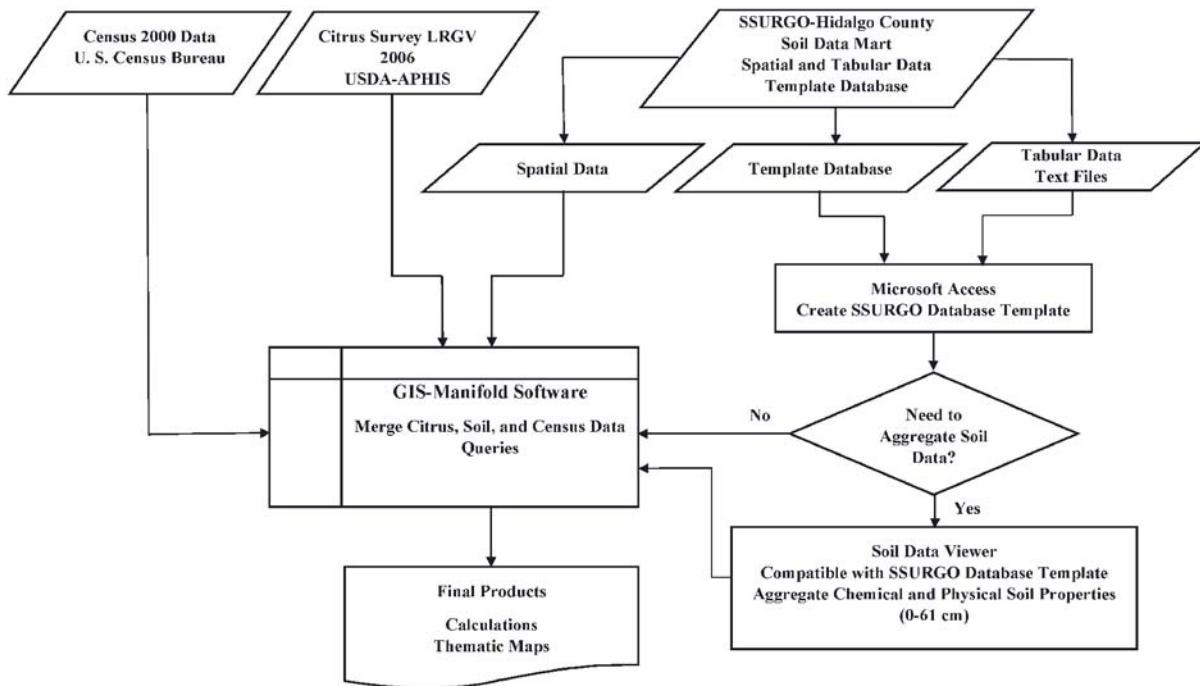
Census 2000 Data
U. S. Census Bureau

Citrus Survey LRGV
2006
USDA-APHIS

SSURGO-Hidalgo County
Soil Data Mart
Spatial and Tabular Data
Template Database

Spatial Data

Template Database

Tabular Data
Text Files

Microsoft Access
Create SSURGO Database Template

GIS-Manifold Software

Merge Citrus, Soil, and Census Data
Queries

No

Need to
Aggregate Soil
Data?

Yes

Soil Data Viewer
Compatible with SSURGO Database Template
Aggregate Chemical and Physical Soil Properties
(0-61 cm)

Final Products

Calculations
Thematic Maps